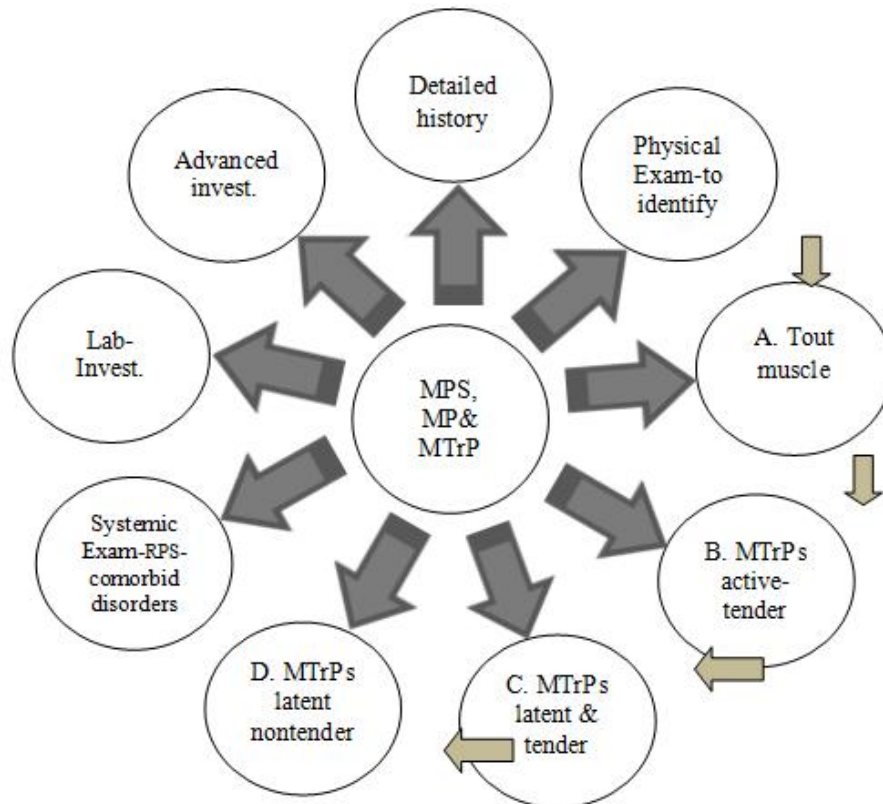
Detailed history

Physical Exam-to identify

A. Tout muscle

B. MTrPs active-tender

C. MTrPs latent & tender

D. MTrPs latent nontender

Systemic Exam-RPS-comorbid disorders

Lab-Invest.

Advanced invest.

MPS, MP& MTrP